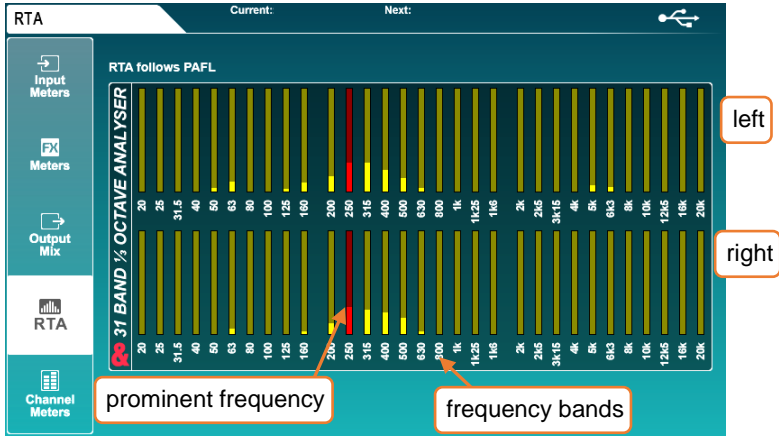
RTA

Current:

Next:

Input Meters

FX Meters

Output Mix

RTA

Channel Meters

RTA follows PAFL

31 BAND ⅓ OCTAVE ANALYSER

20 25 31.5 40 50 63 80 100 125 160 200 250 315 400 500 630 800 1k 1k25 1k6 2k 2k5 3k15 4k 5k 6k3 8k 10k 12k5 16k 20k

20 25 31.5 40 50 63 80 100 125 160 200 250 315 400 500 630 800 1k 1k25 1k6 2k 2k5 3k15 4k 5k 6k3 8k 10k 12k5 16k 20k

left

right

prominent frequency

frequency bands